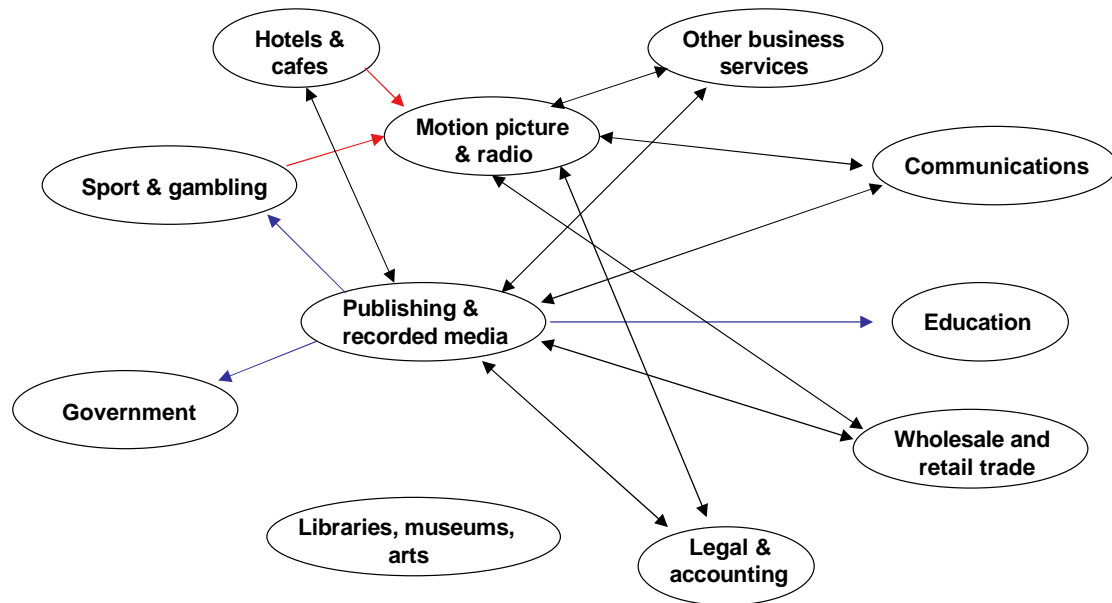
Hotels & cafes

Other business services

Motion picture & radio

Communications

Sport & gambling

Publishing & recorded media

Education

Government

Wholesale and retail trade

Libraries, museums, arts

Legal & accounting